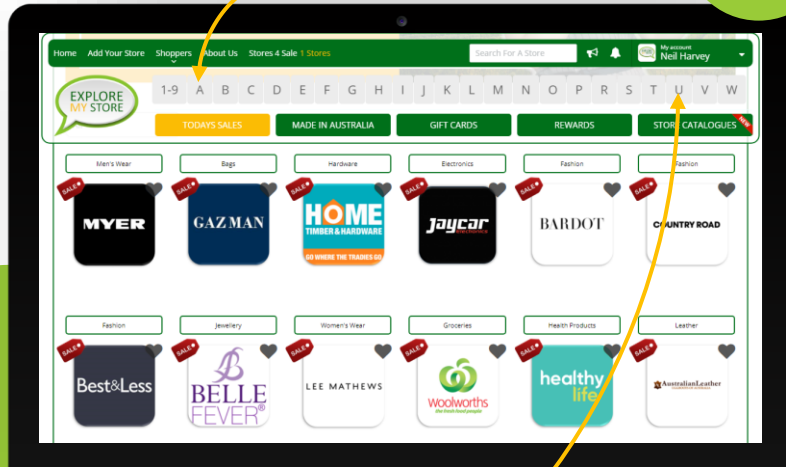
Home Add Your Store Shoppers About Us Stores 4 Sale 1 Stores

Search For A Store

My account
Neil Harvey

EXPLORE MY STORE

1-9 A B C D E F G H I J K L M N O P R S T U V W

TODAYS SALES MADE IN AUSTRALIA GIFT CARDS REWARDS STORE CATALOGUES NEW

Men's Wear
SALE
MYER

Bags
SALE
GAZMAN

Hardware
SALE
HOME TIMBER & HARDWARE
GO WHERE THE TRADIES GO

Electronics
SALE
Jaycar Electronics

Fashion
SALE
BARDOT

Fashion
SALE
COUNTRY ROAD

Fashion
SALE
Best&Less

Jewellery
SALE
BELLE FEVER®

Women's Wear
SALE
LEE MATHEWS

Groceries
SALE
Woolworths
the fresh food people

Health Products
SALE
healthy life

Leather
SALE
AustralianLeather